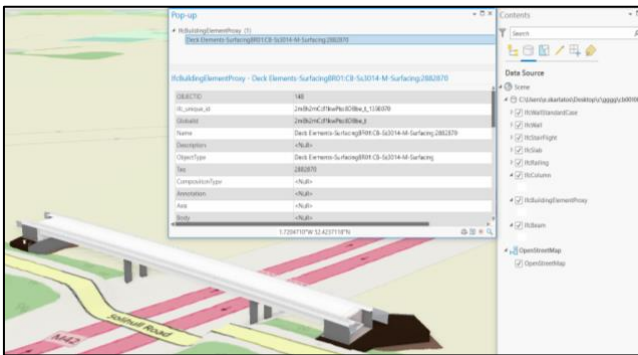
Pop-up

IfcBuildingElementProxy (1)
Deck Elements-SurfacingBR01:C8-Ss3014-M-Surfacing:2882870

IfcBuildingElementProxy - Deck Elements-SurfacingBR01:C8-Ss3014-M-Surfacing:2882870

| | |
|---|---|
| OBJECTID | 148 |
| ifc_unique_id | 2m0k2mCzf1kwPkc0D8ba_t_1336070 |
| GlobalId | 2m0k2mCzf1kwPkc0D8ba_t |
| Name | Deck Elements-SurfacingBR01:C8-Ss3014-M-Surfacing:2882870 |
| Description | <Null> |
| ObjectType | Deck Elements-SurfacingBR01:C8-Ss3014-M-Surfacing |
| Tag | 2882870 |
| CompositionType | <Null> |
| Annotation | <Null> |
| Area | <Null> |
| Body | <Null> |

1.7204710°W 52.4237118°N

Contents

Search

Data Source

Scene

C:\Users\a.skarlatos\Desktop\z\qgqgt\z\b0010

IfcWallStandardCase
IfcWall
IfcStairFlight
IfcSlab
IfcRailing
IfcColumn
IfcBuildingElementProxy
IfcBeam
OpenStreetMap
OpenStreetMap

Solihull Road
M42